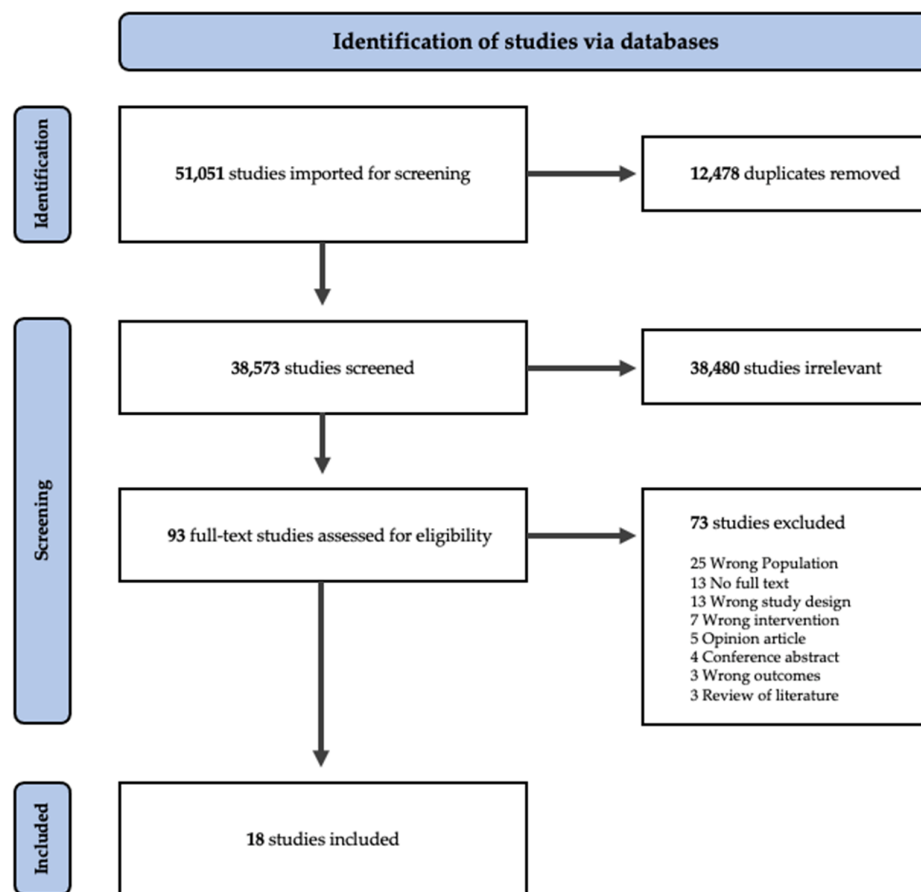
Identification of studies via databases

Identification

51,051 studies imported for screening

12,478 duplicates removed

Screening

38,573 studies screened

38,480 studies irrelevant

93 full-text studies assessed for eligibility

73 studies excluded

25 Wrong Population
13 No full text
13 Wrong study design
7 Wrong intervention
5 Opinion article
4 Conference abstract
3 Wrong outcomes
3 Review of literature

Included

18 studies included